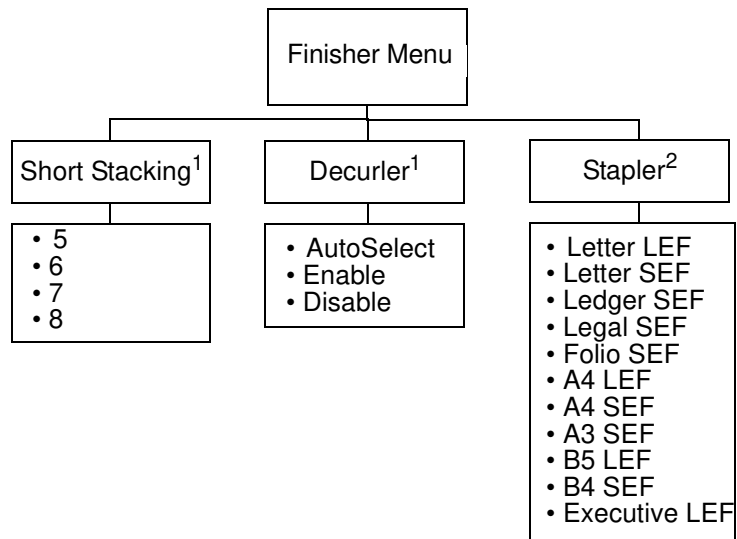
Finisher Menu

Short Stacking$^1$

• 5
• 6
• 7
• 8

Decurler$^1$

• AutoSelect
• Enable
• Disable

Stapler$^2$

• Letter LEF
• Letter SEF
• Ledger SEF
• Legal SEF
• Folio SEF
• A4 LEF
• A4 SEF
• A3 SEF
• B5 LEF
• B4 SEF
• Executive LEF